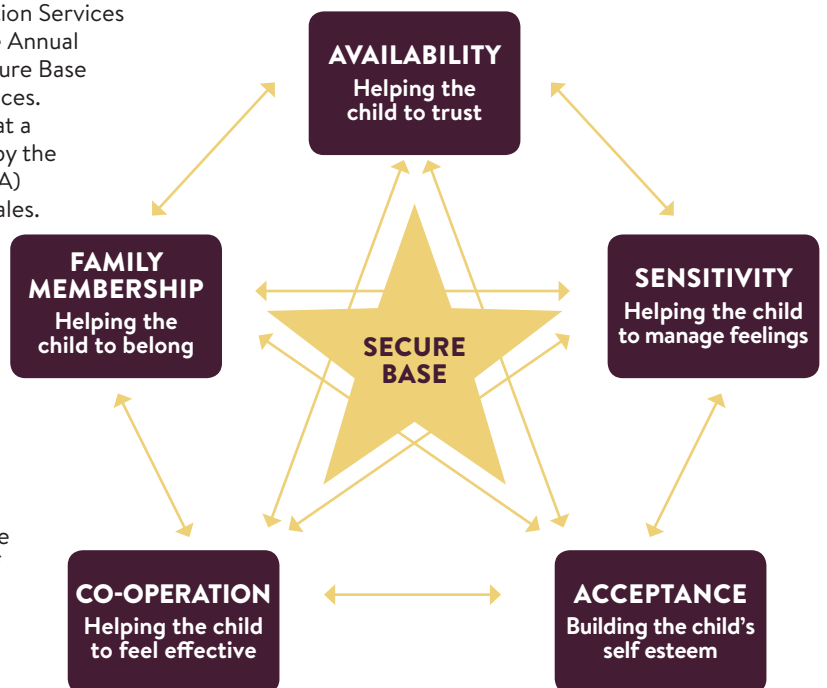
ion Services
e Annual
ure Base
ces.
at a
by the
A)
ales.

AVAILABILITY
Helping the child to trust

FAMILY MEMBERSHIP
Helping the child to belong

SENSITIVITY
Helping the child to manage feelings

SECURE BASE

CO-OPERATION
Helping the child to feel effective

ACCEPTANCE
Building the child's self esteem